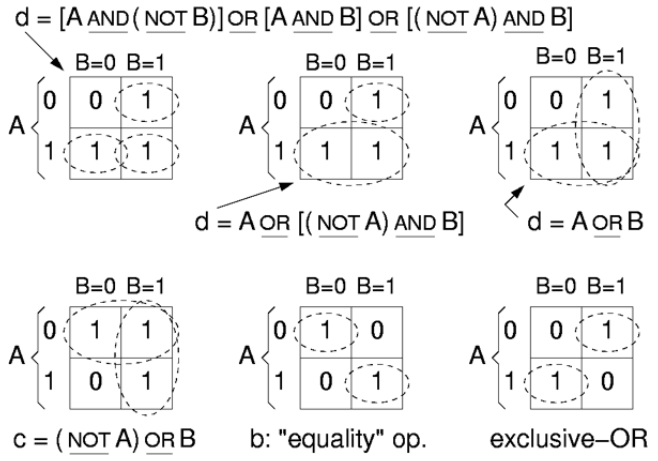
d = [A AND ( NOT B)] OR [A AND B] OR [( NOT A) AND B]

| | B=0 | B=1 |
|---|---|---|
| A 0 | 0 | 1 |
| A 1 | 1 | 1 |

| | B=0 | B=1 |
|---|---|---|
| A 0 | 0 | 1 |
| A 1 | 1 | 1 |

| | B=0 | B=1 |
|---|---|---|
| A 0 | 0 | 1 |
| A 1 | 1 | 1 |

d = A OR [( NOT A) AND B]

d = A OR B

| | B=0 | B=1 |
|---|---|---|
| A 0 | 1 | 1 |
| A 1 | 0 | 1 |

| | B=0 | B=1 |
|---|---|---|
| A 0 | 1 | 0 |
| A 1 | 0 | 1 |

| | B=0 | B=1 |
|---|---|---|
| A 0 | 0 | 1 |
| A 1 | 1 | 0 |

c = ( NOT A) OR B

b: "equality" op.

exclusive–OR